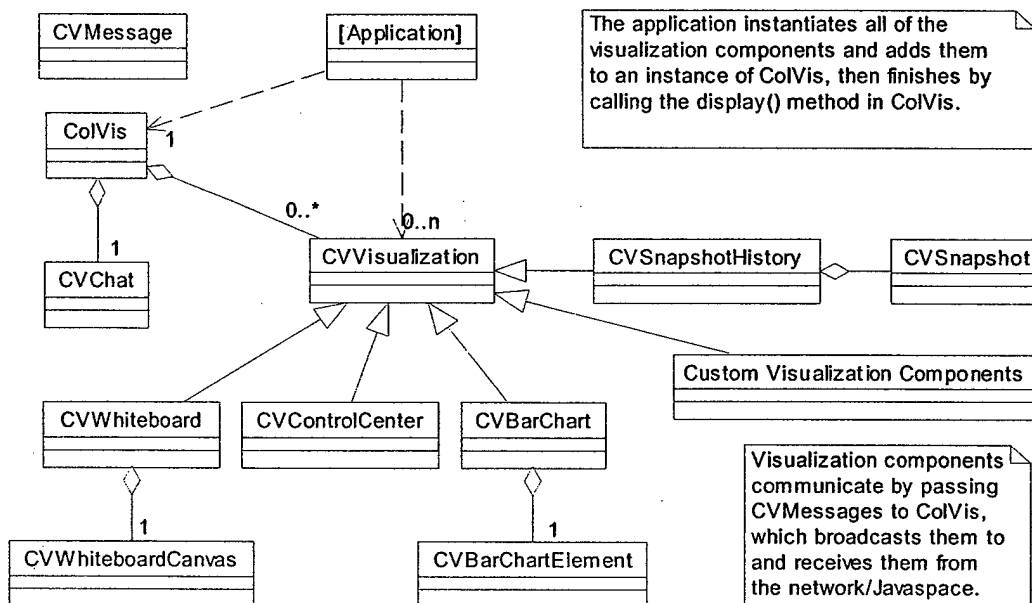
CVMessage

[Application]

The application instantiates all of the visualization components and adds them to an instance of ColVis, then finishes by calling the display() method in ColVis.

ColVis

1

0..*

0..n

1

CVChat

CVVisualization

CVSnapshotHistory

CVSnapshot

Custom Visualization Components

CVWhiteboard

CVControlCenter

CVBarChart

Visualization components communicate by passing CVMessages to ColVis, which broadcasts them to and receives them from the network/Javaspace.

1

1

CVWhiteboardCanvas

CVBarChartElement